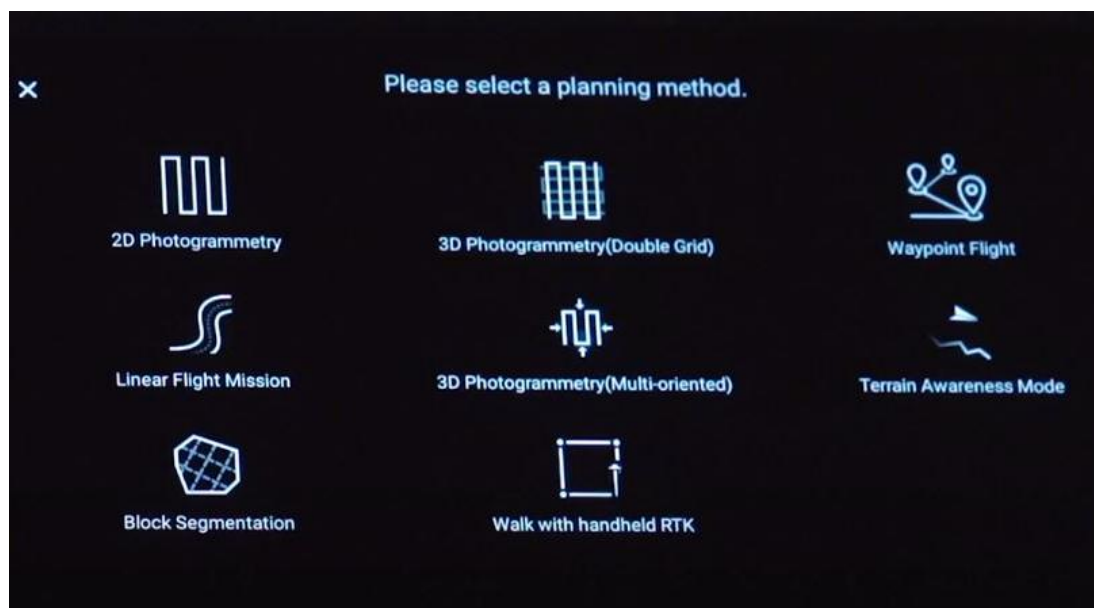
×

Please select a planning method.

2D Photogrammetry

3D Photogrammetry(Double Grid)

Waypoint Flight

Linear Flight Mission

3D Photogrammetry(Multi-oriented)

Terrain Awareness Mode

Block Segmentation

Walk with handheld RTK